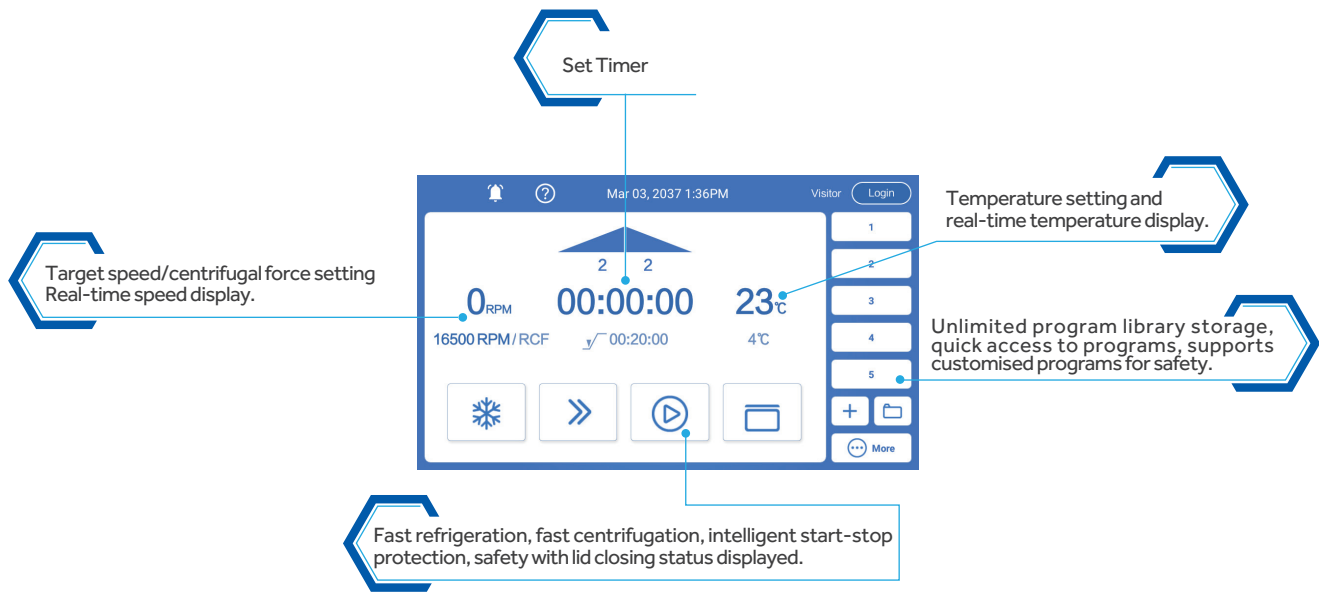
Set Timer

Mar 03, 2037 1:36PM

Visitor

Login

Temperature setting and real-time temperature display.

1

Target speed/centrifugal force setting
Real-time speed display.

2 2

2

0RPM

00:00:00

23℃

3

16500 RPM / RCF

00:20:00

4℃

4

Unlimited program library storage, quick access to programs, supports customised programs for safety.

5

More

Fast refrigeration, fast centrifugation, intelligent start-stop protection, safety with lid closing status displayed.